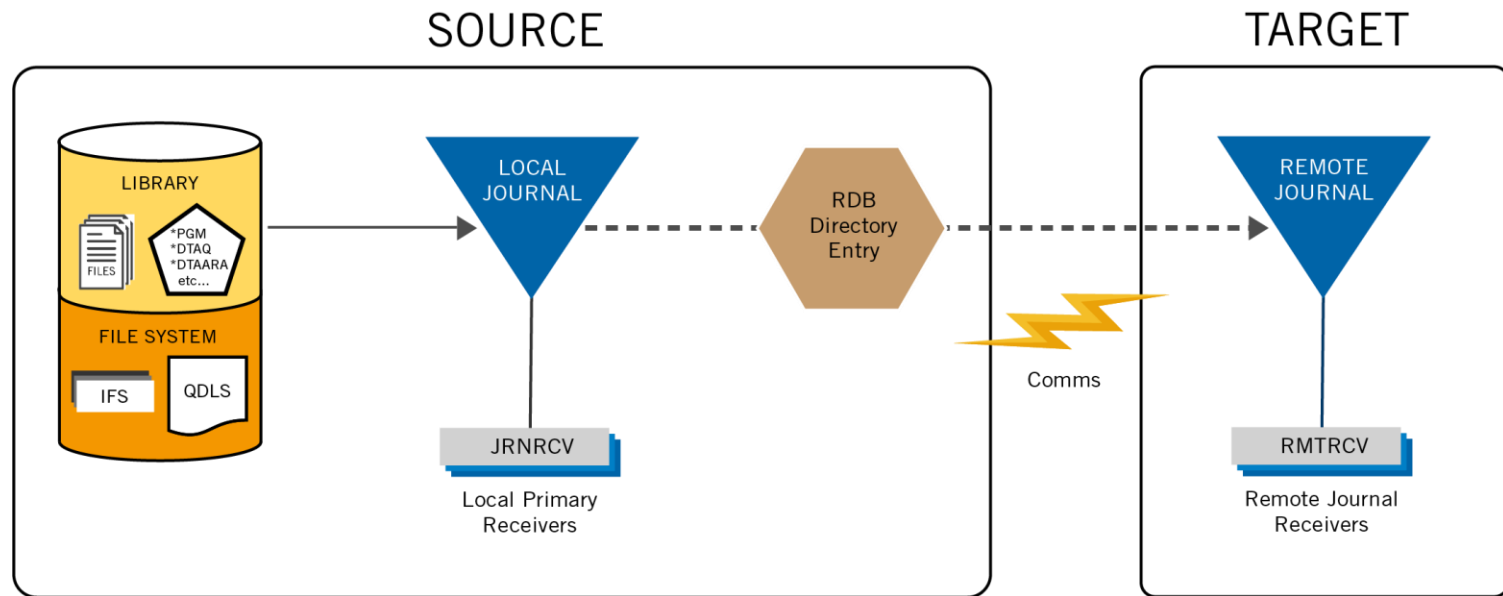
SOURCE

TARGET

LIBRARY

FILES

*PGM
*DTAQ
*DTAARA
etc...

FILE SYSTEM

IFS

QDLS

LOCAL JOURNAL

JRNRCV

Local Primary Receivers

RDB Directory Entry

Comms

REMOTE JOURNAL

RMTRCV

Remote Journal Receivers